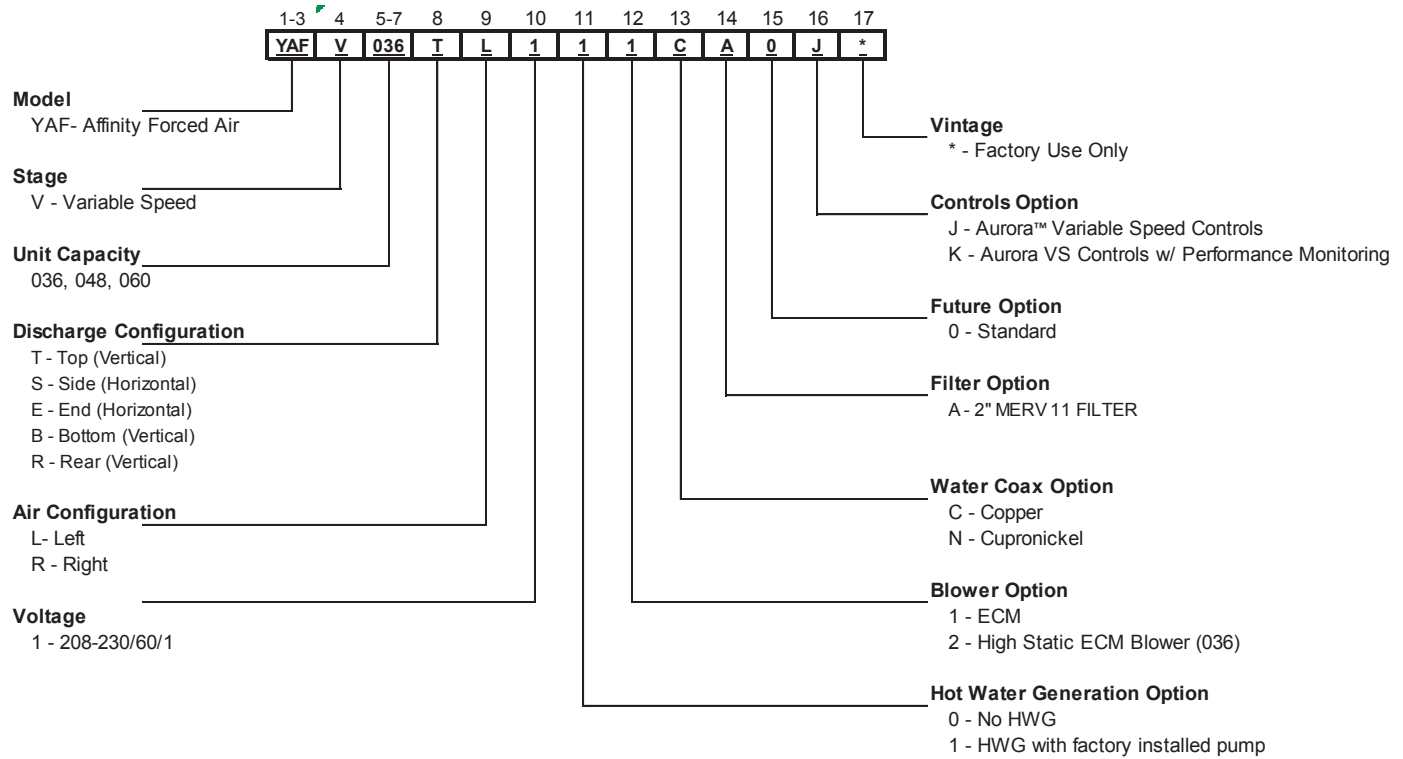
| 1-3 | 4 | 5-7 | 8 | 9 | 10 | 11 | 12 | 13 | 14 | 15 | 16 | 17 |
|---|---|---|---|---|---|---|---|---|---|---|---|---|
| YAF | V | 036 | T | L | 1 | 1 | 1 | C | A | 0 | J | * |

**Model**
YAF- Affinity Forced Air

**Stage**
V - Variable Speed

**Unit Capacity**
036, 048, 060

**Discharge Configuration**
T - Top (Vertical)
S - Side (Horizontal)
E - End (Horizontal)
B - Bottom (Vertical)
R - Rear (Vertical)

**Air Configuration**
L- Left
R - Right

**Voltage**
1 - 208-230/60/1

**Vintage**
* - Factory Use Only

**Controls Option**
J - Aurora™ Variable Speed Controls
K - Aurora VS Controls w/ Performance Monitoring

**Future Option**
0 - Standard

**Filter Option**
A - 2" MERV 11 FILTER

**Water Coax Option**
C - Copper
N - Cupronickel

**Blower Option**
1 - ECM
2 - High Static ECM Blower (036)

**Hot Water Generation Option**
0 - No HWG
1 - HWG with factory installed pump